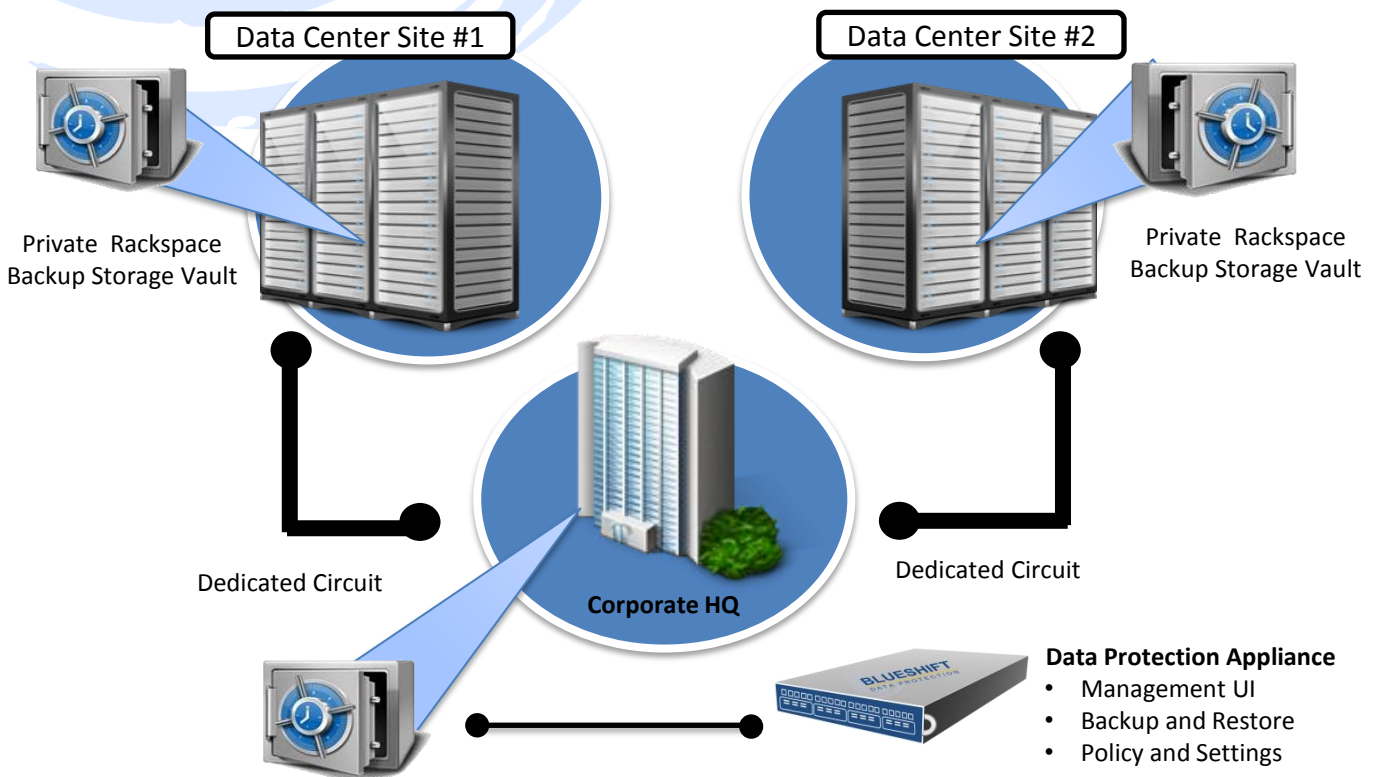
Data Center Site #1

Data Center Site #2

Private Rackspace Backup Storage Vault

Private Rackspace Backup Storage Vault

Dedicated Circuit

Dedicated Circuit

Corporate HQ

BLUESHIFT
DATA PROTECTION

Data Protection Appliance
• Management UI
• Backup and Restore
• Policy and Settings